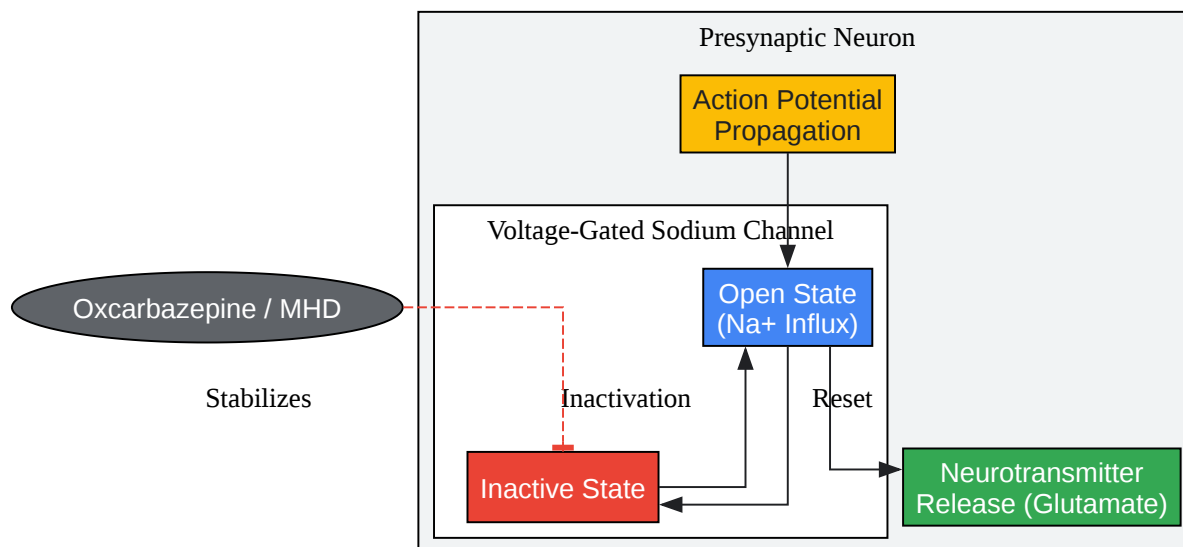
Presynaptic Neuron

Action Potential Propagation

Voltage-Gated Sodium Channel

Oxcarbazepine / MHD

Open State (Na+ Influx)

Stabilizes

Inactivation

Reset

Inactive State

Neurotransmitter Release (Glutamate)